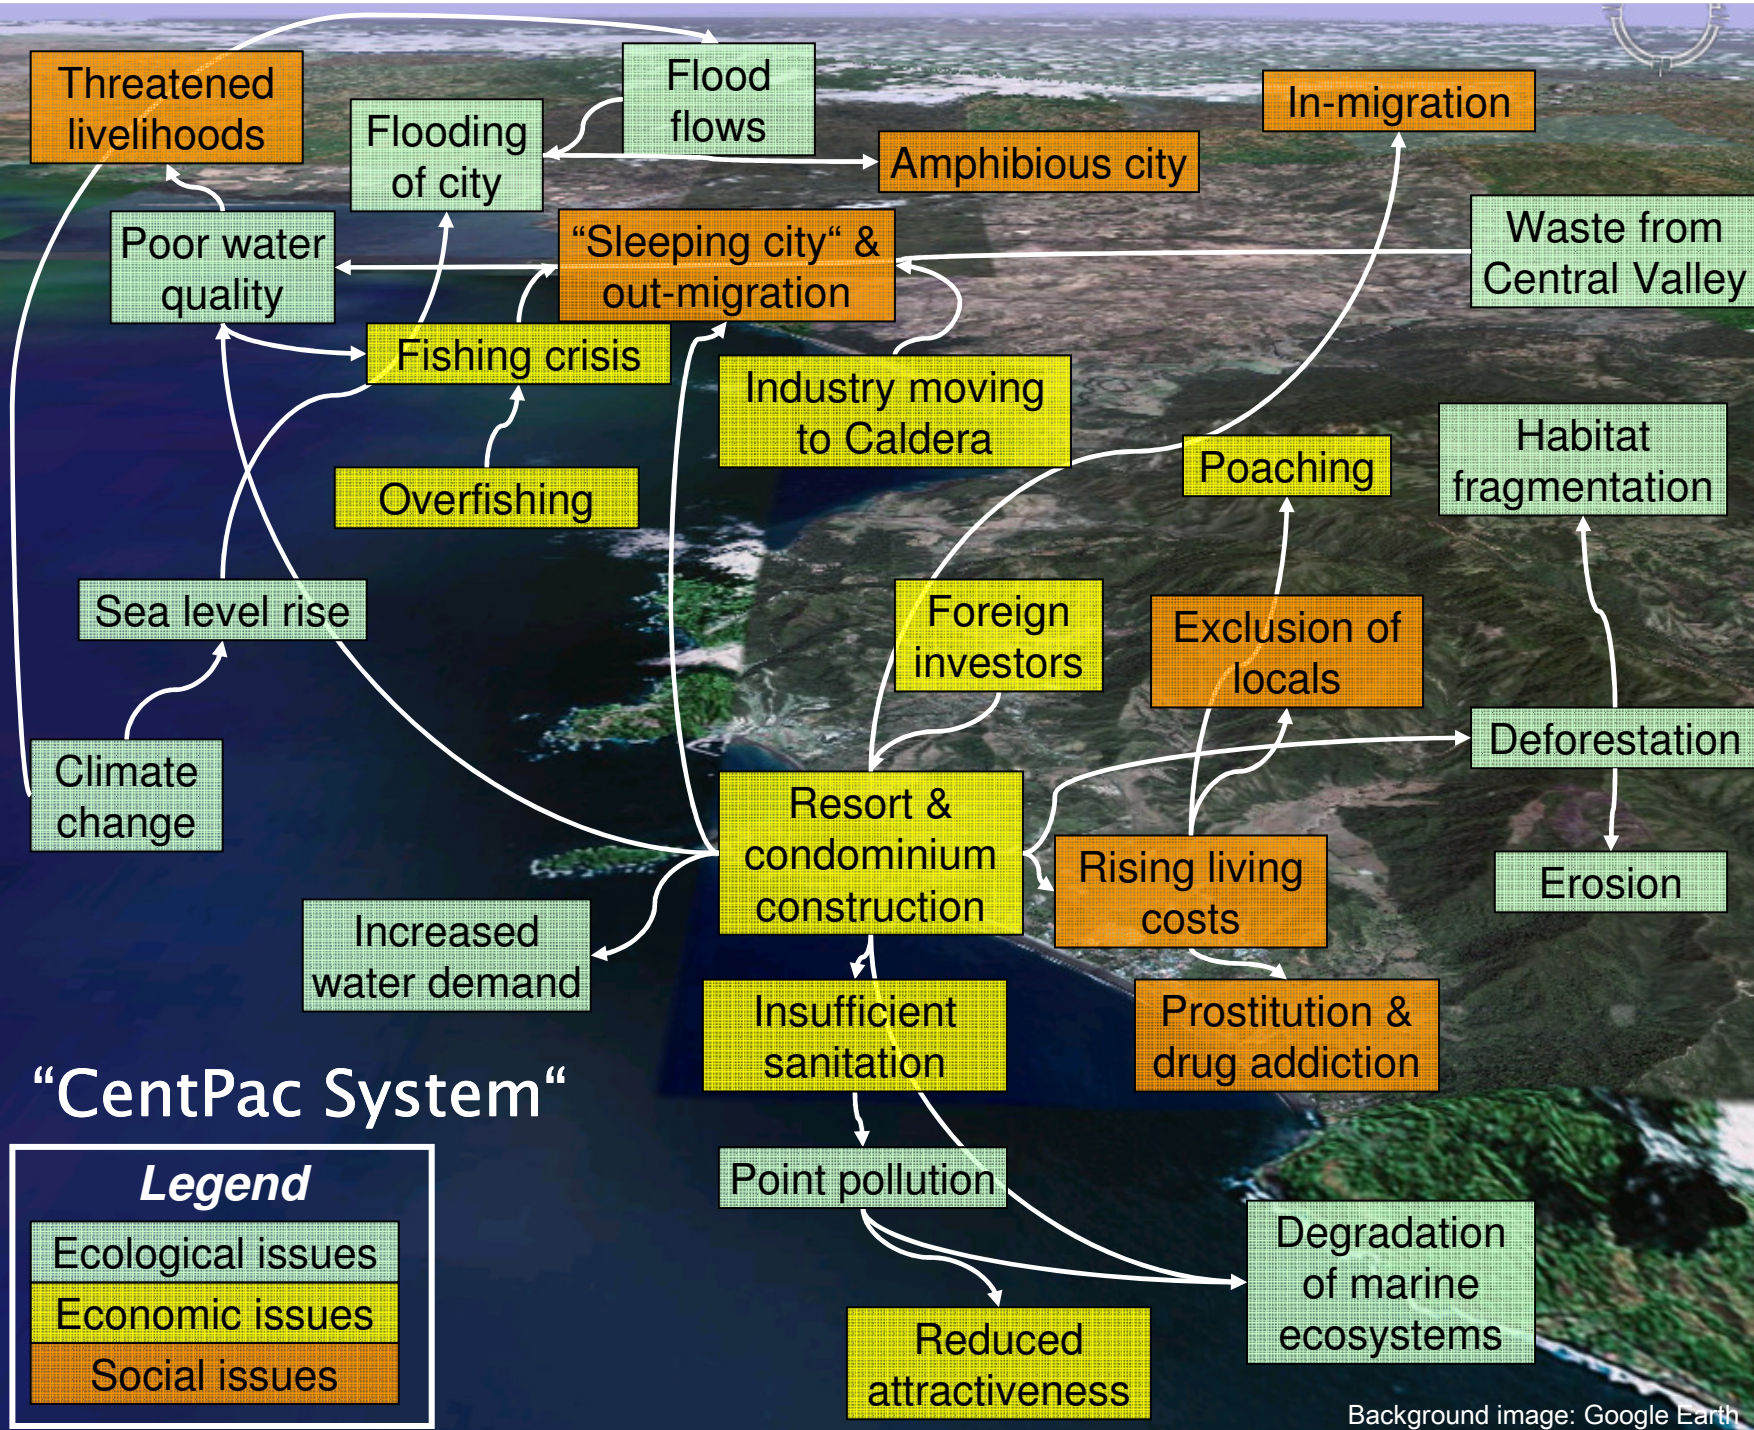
Threatened livelihoods

Flooding of city

Flood flows

In-migration

Amphibious city

Poor water quality

“Sleeping city“ & out-migration

Waste from Central Valley

Fishing crisis

Industry moving to Caldera

Overfishing

Poaching

Habitat fragmentation

Sea level rise

Foreign investors

Exclusion of locals

Deforestation

Climate change

Resort & condominium construction

Rising living costs

Erosion

Increased water demand

Insufficient sanitation

Prostitution & drug addiction

“CentPac System“

Legend

Ecological issues

Economic issues

Social issues

Point pollution

Degradation of marine ecosystems

Reduced attractiveness

Background image: Google Earth